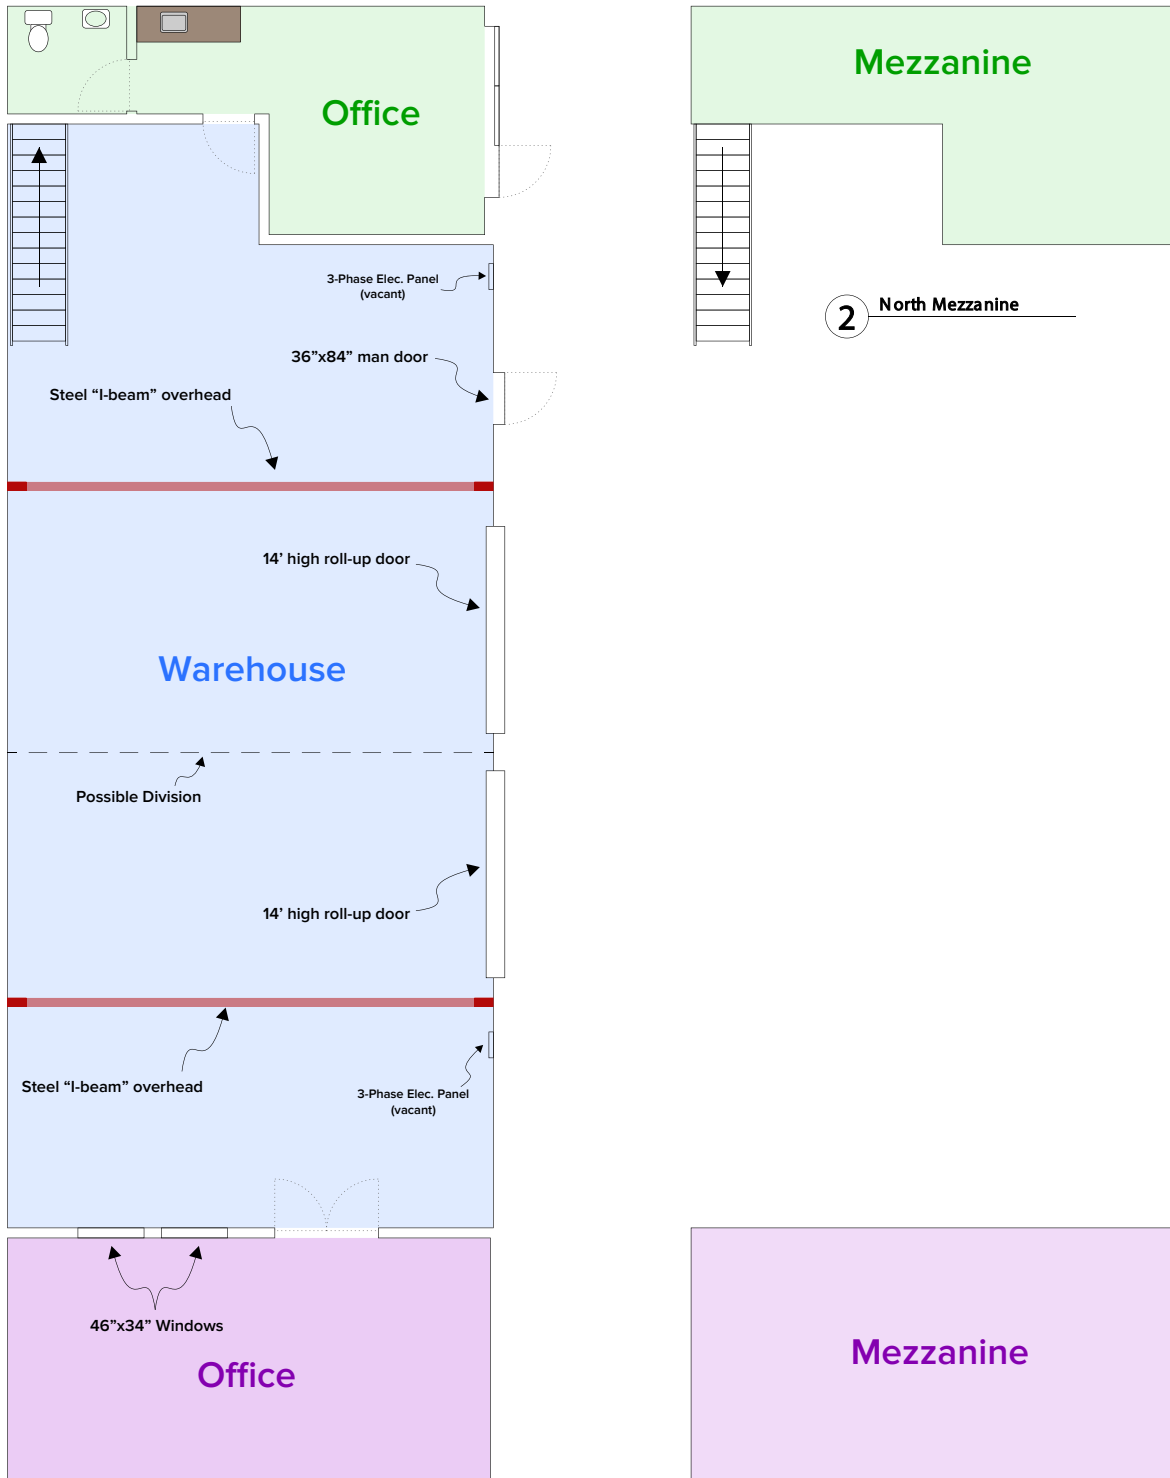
Office

Mezzanine

3-Phase Elec. Panel (vacant)

2 North Mezzanine

36”x84” man door

Steel “I-beam” overhead

14’ high roll-up door

Warehouse

Possible Division

14’ high roll-up door

Steel “I-beam” overhead

3-Phase Elec. Panel (vacant)

46”x34” Windows

Office

Mezzanine